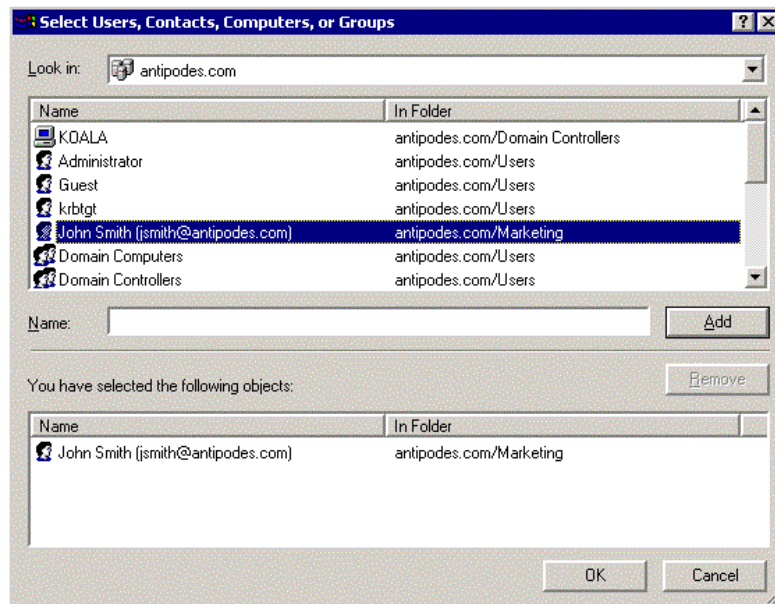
Select Users, Contacts, Computers, or Groups

? X

Look in: antipodes.com

| Name | In Folder |
|---|---|
| KOALA | antipodes.com/Domain Controllers |
| Administrator | antipodes.com/Users |
| Guest | antipodes.com/Users |
| krbtgt | antipodes.com/Users |
| John Smith (jsmith@antipodes.com) | antipodes.com/Marketing |
| Domain Computers | antipodes.com/Users |
| Domain Controllers | antipodes.com/Users |

Name:

Add

You have selected the following objects:

Remove

| Name | In Folder |
|---|---|
| John Smith (jsmith@antipodes.com) | antipodes.com/Marketing |

OK

Cancel